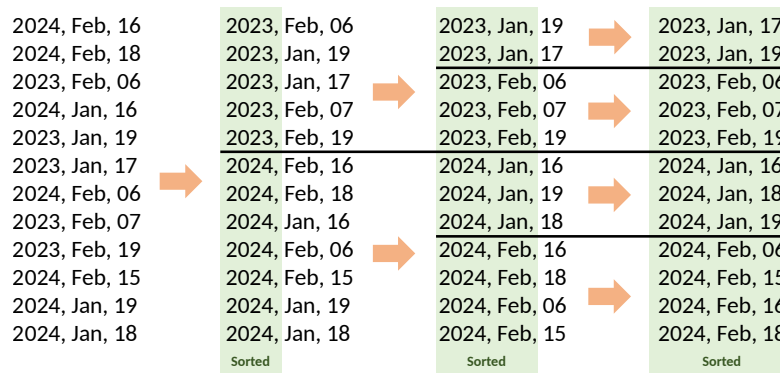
2024, Feb, 16
2024, Feb, 18
2023, Feb, 06
2024, Jan, 16
2023, Jan, 19
2023, Jan, 17
2024, Feb, 06
2023, Feb, 07
2023, Feb, 19
2024, Feb, 15
2024, Jan, 19
2024, Jan, 18

2023, Feb, 06
2023, Jan, 19
2023, Jan, 17
2023, Feb, 07
2023, Feb, 19
2024, Feb, 16
2024, Feb, 18
2024, Jan, 16
2024, Feb, 06
2024, Feb, 15
2024, Jan, 19
2024, Jan, 18
Sorted

2023, Jan, 19
2023, Jan, 17
2023, Feb, 06
2023, Feb, 07
2023, Feb, 19
2024, Jan, 16
2024, Jan, 19
2024, Jan, 18
2024, Feb, 16
2024, Feb, 18
2024, Feb, 06
2024, Feb, 15
Sorted

2023, Jan, 17
2023, Jan, 19
2023, Feb, 06
2023, Feb, 07
2023, Feb, 19
2024, Jan, 16
2024, Jan, 18
2024, Jan, 19
2024, Feb, 06
2024, Feb, 15
2024, Feb, 16
2024, Feb, 18
Sorted